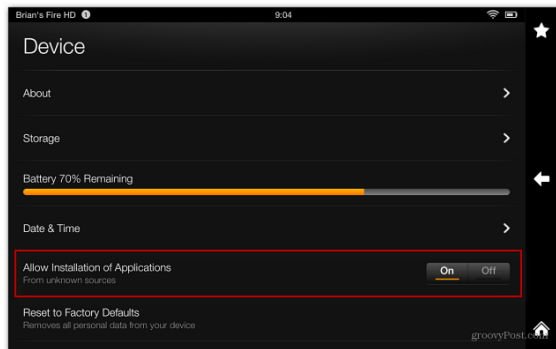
Brian's Fire HD 9:04

Device

About

Storage

Battery 70% Remaining

Date & Time

Allow Installation of Applications
From unknown sources

On Off

Reset to Factory Defaults
Removes all personal data from your device

groovyPost.com